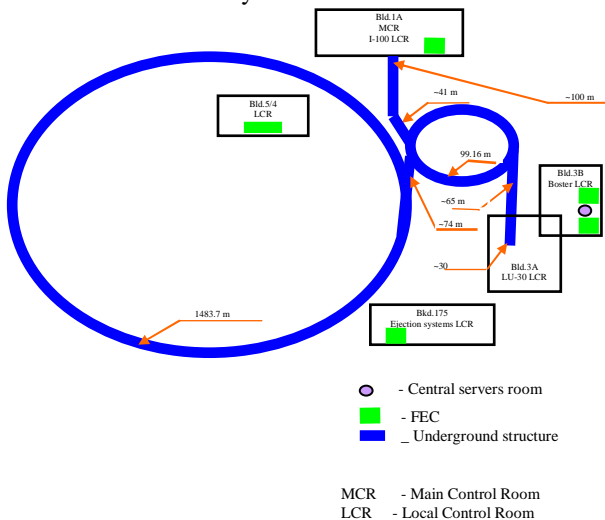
Bld.1A
MCR
I-100 LCR

~100 m

~41 m

Bld.5/4
LCR

99.16 m

Bld.3B
Boster LCR

~65 m

~74 m

~30

Bld.3A
LU-30 LCR

1483.7 m

Bkd.175
Ejection systems LCR

- Central servers room
- FEC
_ Underground structure

MCR - Main Control Room
LCR - Local Control Room